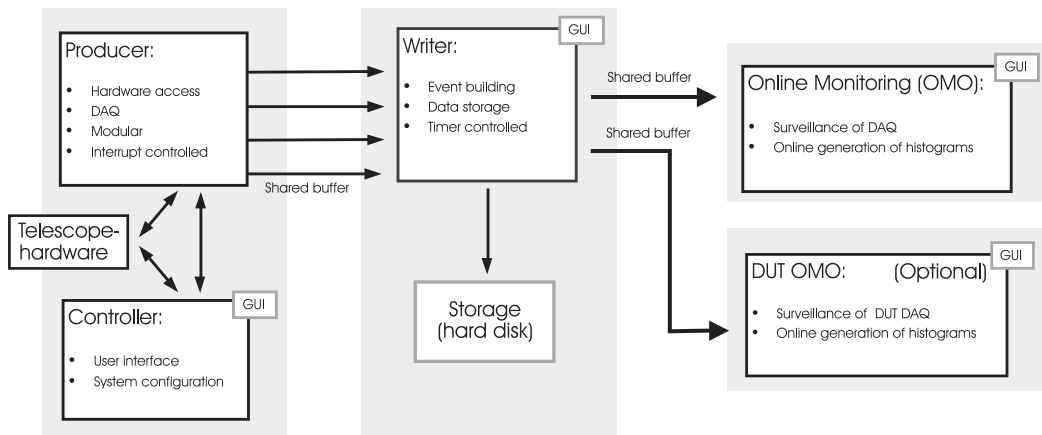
Producer:
• Hardware access
• DAQ
• Modular
• Interrupt controlled

Shared buffer

Telescope-hardware

GUI
Controller:
• User interface
• System configuration

GUI
Writer:
• Event building
• Data storage
• Timer controlled

Storage (hard disk)

Shared buffer

Shared buffer

GUI
Online Monitoring (OMO):
• Surveillance of DAQ
• Online generation of histograms

GUI
DUT OMO: (Optional)
• Surveillance of DUT DAQ
• Online generation of histograms